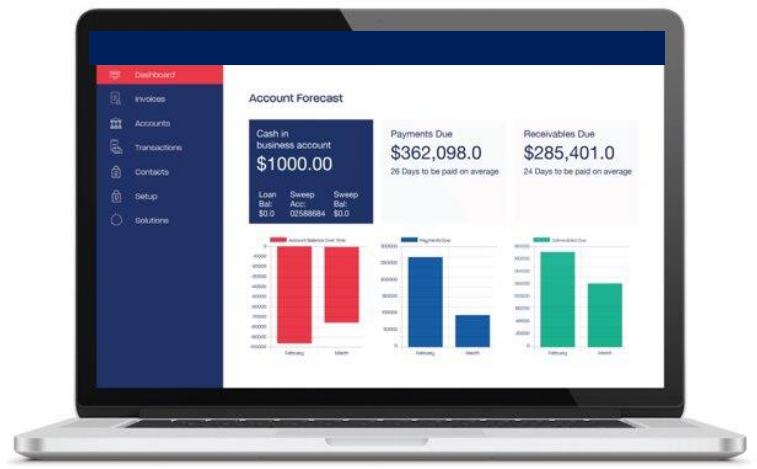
Dashboard
Invoices
Accounts
Transactions
Contacts
Setup
Solutions

Account Forecast

Cash in business account
$1000.00
Loan Bal: $0.0
Sweep Acc: 02588684
Sweep Bal: $0.0

Payments Due
$362,098.0
26 Days to be paid on average

Receivables Due
$285,401.0
24 Days to be paid on average

Account Balance Over Time
0
-10000
-20000
-30000
-40000
-50000
-60000
-70000
-80000
-90000
-100000
February
March

Payments Due
350000
300000
250000
200000
150000
100000
50000
0
February
March

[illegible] Due
350000
300000
250000
200000
150000
100000
50000
0
February
March